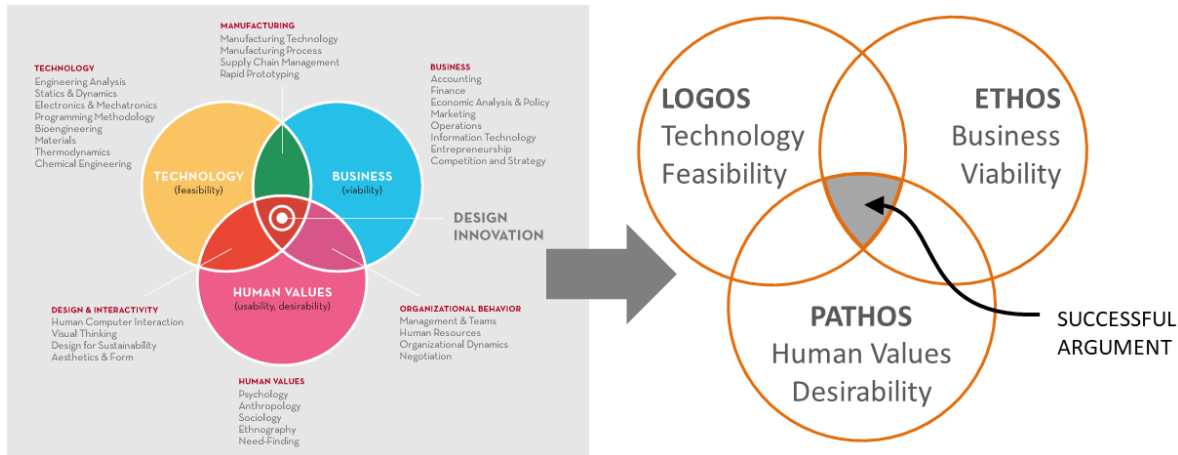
MANUFACTURING
Manufacturing Technology
Manufacturing Process
Supply Chain Management
Rapid Prototyping

TECHNOLOGY
Engineering Analysis
Statics & Dynamics
Electronics & Mechatronics
Programming Methodology
Bioengineering
Materials
Thermodynamics
Chemical Engineering

BUSINESS
Accounting
Finance
Economic Analysis & Policy
Marketing
Operations
Information Technology
Entrepreneurship
Competition and Strategy

TECHNOLOGY
(feasibility)

BUSINESS
(viability)

DESIGN
INNOVATION

HUMAN VALUES
(usability, desirability)

DESIGN & INTERACTIVITY
Human Computer Interaction
Visual Thinking
Design for Sustainability
Aesthetics & Form

ORGANIZATIONAL BEHAVIOR
Management & Teams
Human Resources
Organizational Dynamics
Negotiation

HUMAN VALUES
Psychology
Anthropology
Sociology
Ethnography
Need-Finding

LOGOS
Technology
Feasibility

ETHOS
Business
Viability

PATHOS
Human Values
Desirability

SUCCESSFUL
ARGUMENT